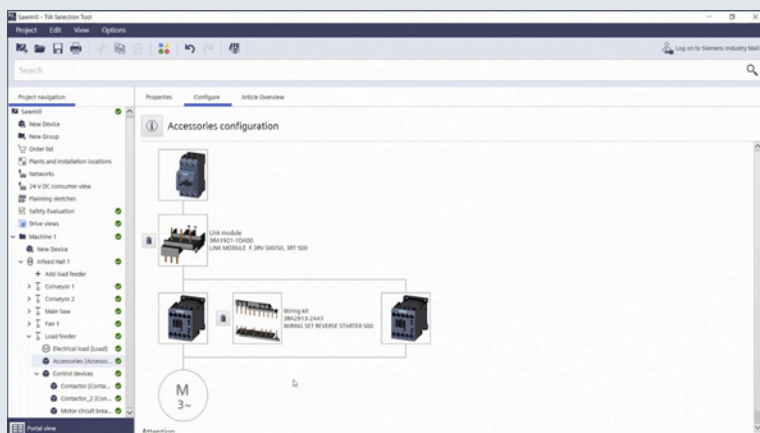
Sawmill - TIA Selection Tool

Project Edit View Options

Log on to Siemens Industry Mall

Search

Project navigation

Sawmill
New Device
New Group
Order list
Plants and installation locations
Networks
24 V DC consumer view
Planning sketches
Safety Evaluation
Drive views
Machine 1
New Device
Infeed Hall 1
Add load feeder
Conveyor 1
Conveyor 2
Main Saw
Fan 1
Load feeder
Electrical load [Load]
Accessories [Accesso...
Control devices
Contactor [Conta...
Contactor_2 [Con...
Motor circuit brea...

Portal view

Properties Configure Article Overview

Accessories configuration

Link module
3RA1921-1DA00
LINK MODULE F.3RV 500/50, 3RT 500

Wiring kit
3RA2913-2AA1
WIRING SET REVERSE STARTER S00

M
3~

Attention